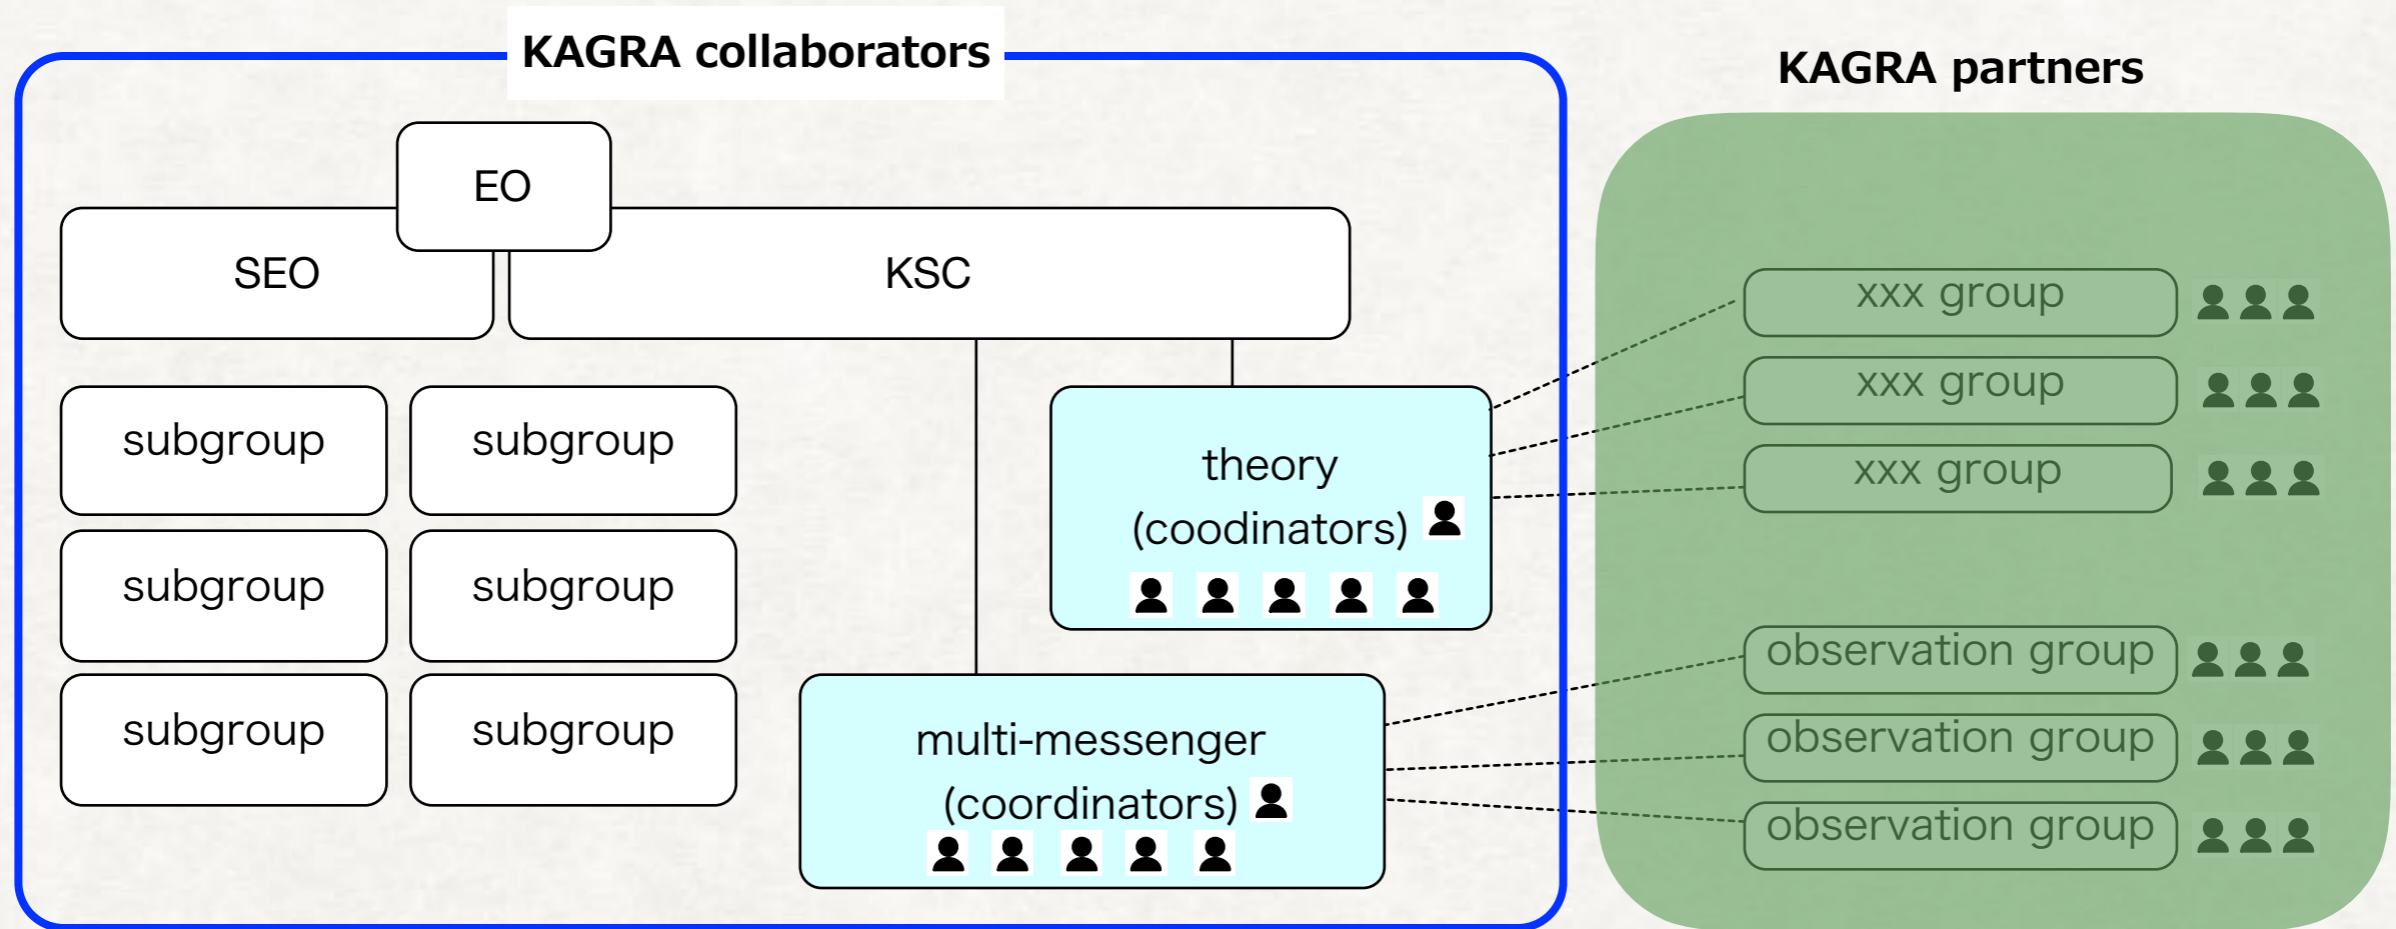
KAGRA collaborators

EO

SEO

KSC

subgroup

subgroup

subgroup

subgroup

subgroup

subgroup

theory (coodinators)

multi-messenger (coordinators)

KAGRA partners

xxx group

xxx group

xxx group

observation group

observation group

observation group